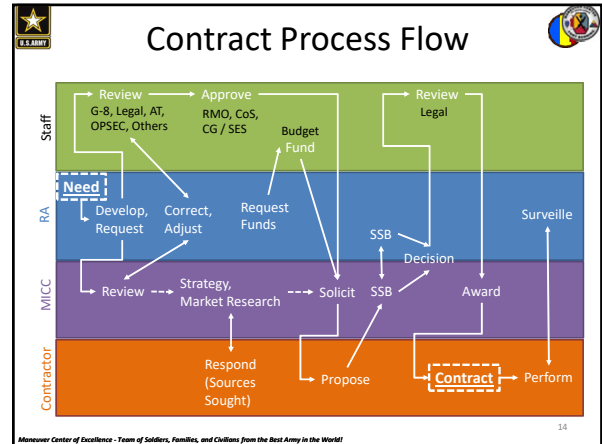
U.S.ARMY

Contract Process Flow

Staff

Review
G-8, Legal, AT, OPSEC, Others

Approve
RMO, CoS, CG / SES

Budget Fund

Review
Legal

RA

Need

Develop, Request

Correct, Adjust

Request Funds

SSB

Decision

Surveille

MICC

Review

Strategy, Market Research

Solicit

SSB

Award

Contractor

Respond (Sources Sought)

Propose

Contract

Perform

14

Maneuver Center of Excellence - Team of Soldiers, Families, and Civilians from the Best Army in the World!